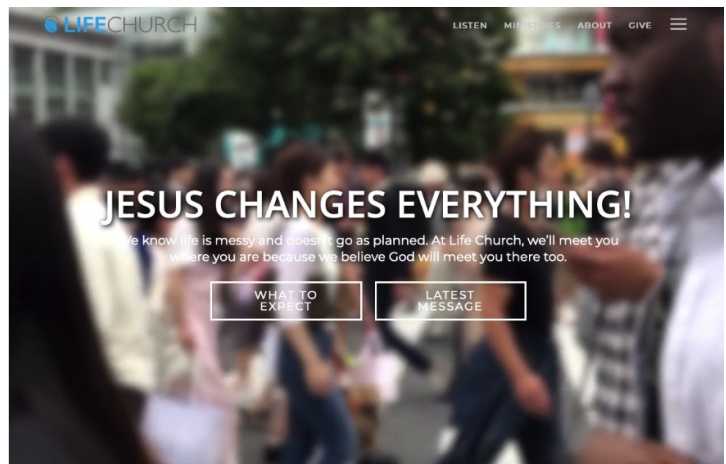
LIFECHURCH

LISTEN MINISTRIES ABOUT GIVE

JESUS CHANGES EVERYTHING!

We know life is messy and doesn't go as planned. At Life Church, we'll meet you where you are because we believe God will meet you there too.

WHAT TO EXPECT

LATEST MESSAGE